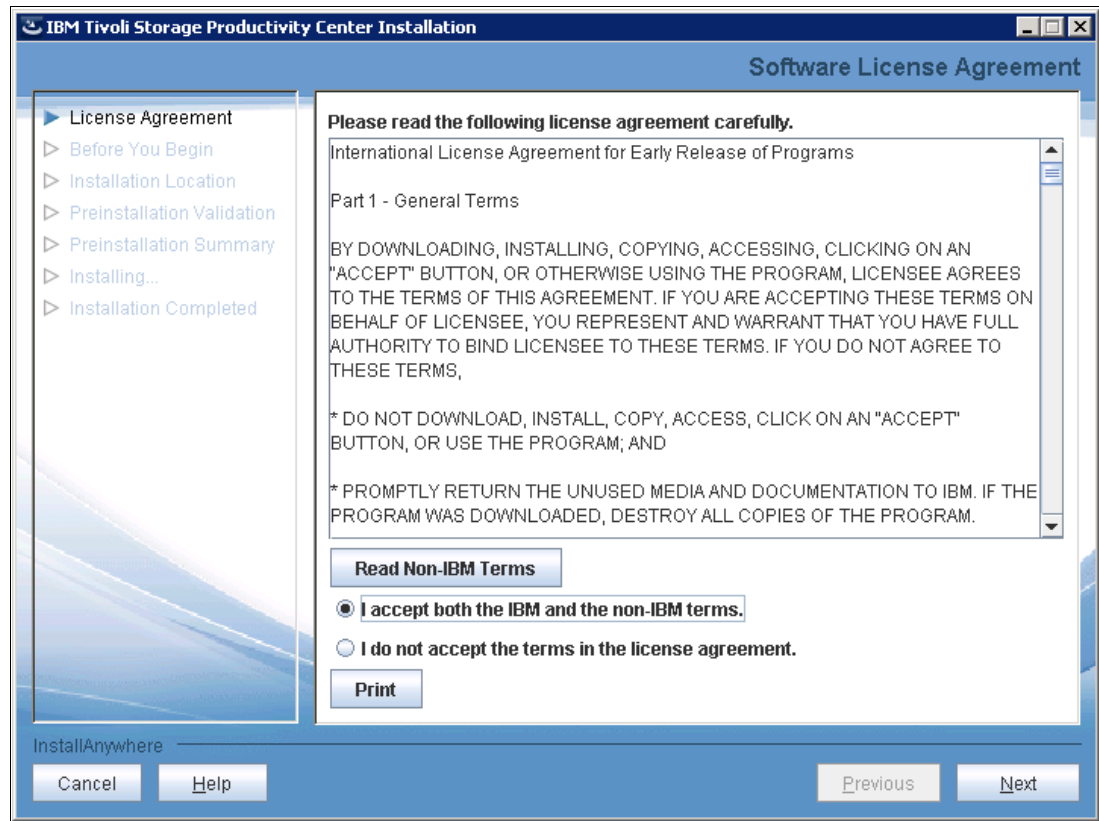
IBM Tivoli Storage Productivity Center Installation

Software License Agreement

License Agreement
Before You Begin
Installation Location
Preinstallation Validation
Preinstallation Summary
Installing...
Installation Completed

Please read the following license agreement carefully.

International License Agreement for Early Release of Programs

Part 1 - General Terms

BY DOWNLOADING, INSTALLING, COPYING, ACCESSING, CLICKING ON AN "ACCEPT" BUTTON, OR OTHERWISE USING THE PROGRAM, LICENSEE AGREES TO THE TERMS OF THIS AGREEMENT. IF YOU ARE ACCEPTING THESE TERMS ON BEHALF OF LICENSEE, YOU REPRESENT AND WARRANT THAT YOU HAVE FULL AUTHORITY TO BIND LICENSEE TO THESE TERMS. IF YOU DO NOT AGREE TO THESE TERMS,

* DO NOT DOWNLOAD, INSTALL, COPY, ACCESS, CLICK ON AN "ACCEPT" BUTTON, OR USE THE PROGRAM; AND

* PROMPTLY RETURN THE UNUSED MEDIA AND DOCUMENTATION TO IBM. IF THE PROGRAM WAS DOWNLOADED, DESTROY ALL COPIES OF THE PROGRAM.

Read Non-IBM Terms

I accept both the IBM and the non-IBM terms.

I do not accept the terms in the license agreement.

Print

InstallAnywhere

Cancel Help Previous Next